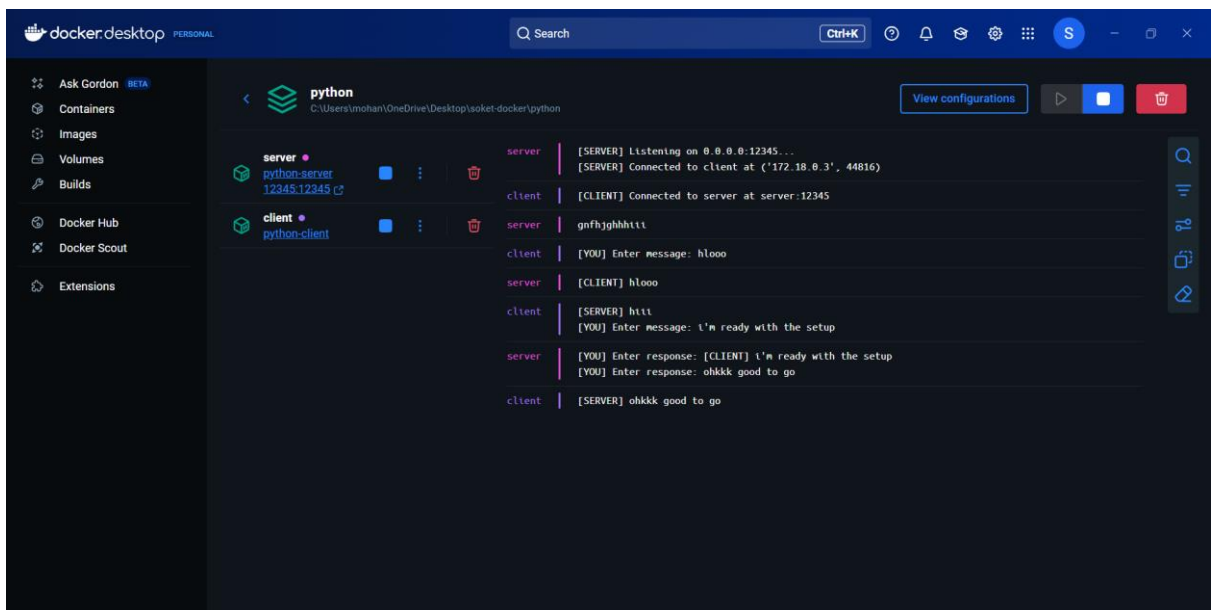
docker.desktop PERSONAL

Search Ctrl+K

S

Ask Gordon BETA
Containers
Images
Volumes
Builds
Docker Hub
Docker Scout
Extensions

python
C:\Users\mohan\OneDrive\Desktop\soket-docker\python

View configurations

server
python-server
12345:12345

client
python-client

server [SERVER] Listening on 0.0.0.0:12345...
[SERVER] Connected to client at ('172.18.0.3', 44816)
client [CLIENT] Connected to server at server:12345
server gnfhjghhhiii
client [YOU] Enter message: hlooo
server [CLIENT] hlooo
client [SERVER] hiii
[YOU] Enter message: i'm ready with the setup
server [YOU] Enter response: [CLIENT] i'm ready with the setup
[YOU] Enter response: ohkkk good to go
client [SERVER] ohkkk good to go